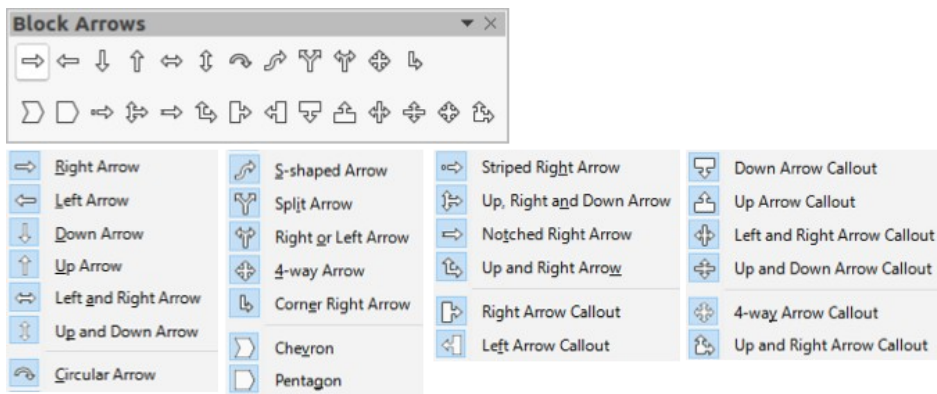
Block Arrows

Right Arrow
Left Arrow
Down Arrow
Up Arrow
Left and Right Arrow
Up and Down Arrow
Circular Arrow

S-shaped Arrow
Split Arrow
Right or Left Arrow
4-way Arrow
Corner Right Arrow
Chevron
Pentagon

Striped Right Arrow
Up, Right and Down Arrow
Notched Right Arrow
Up and Right Arrow
Right Arrow Callout
Left Arrow Callout

Down Arrow Callout
Up Arrow Callout
Left and Right Arrow Callout
Up and Down Arrow Callout
4-way Arrow Callout
Up and Right Arrow Callout